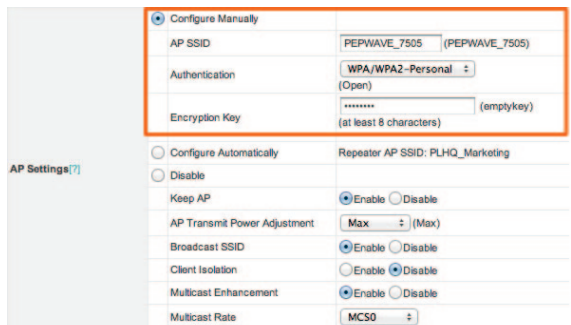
AP Settings[?]

Configure Manually

| AP SSID | PEPWAVE_7505 (PEPWAVE_7505) |
|---|---|
| Authentication | WPA/WPA2-Personal (Open) |
| Encryption Key | •••••••• (emptykey) (at least 8 characters) |

Configure Automatically — Repeater AP SSID: PLHQ_Marketing

Disable

| Keep AP | Enable Disable |
|---|---|
| AP Transmit Power Adjustment | Max (Max) |
| Broadcast SSID | Enable Disable |
| Client Isolation | Enable Disable |
| Multicast Enhancement | Enable Disable |
| Multicast Rate | MCS0 |